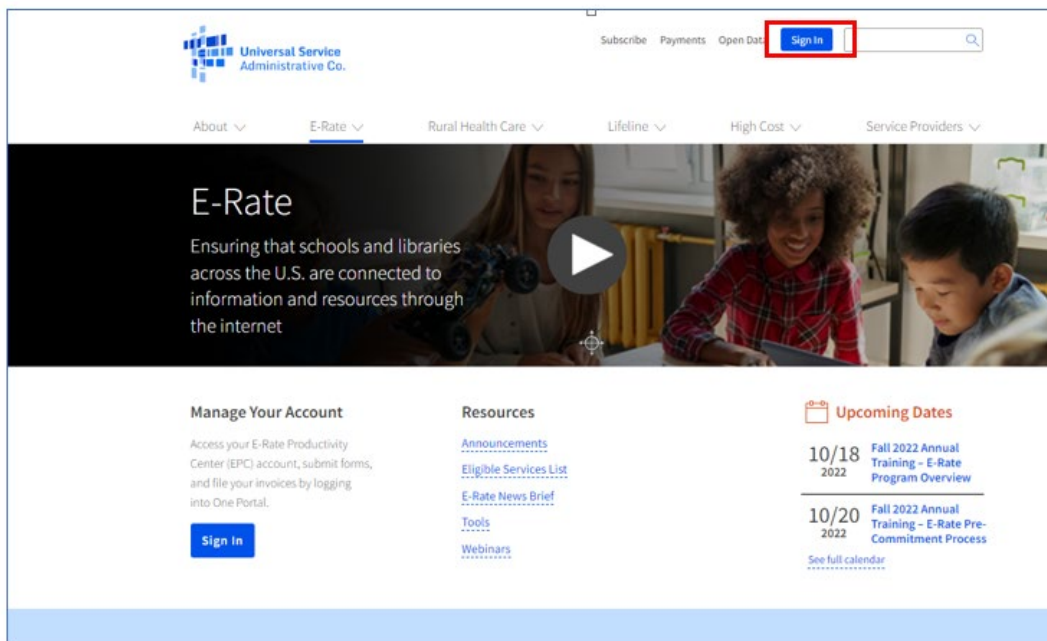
Universal Service Administrative Co.

Subscribe Payments Open Data Sign In

About E-Rate Rural Health Care Lifeline High Cost Service Providers

E-Rate

Ensuring that schools and libraries across the U.S. are connected to information and resources through the internet

Manage Your Account

Access your E-Rate Productivity Center (EPC) account, submit forms, and file your invoices by logging into One Portal.

Sign In

Resources

Announcements

Eligible Services List

E-Rate News Brief

Tools

Webinars

Upcoming Dates

10/18 2022 Fall 2022 Annual Training – E-Rate Program Overview

10/20 2022 Fall 2022 Annual Training – E-Rate Pre-Commitment Process

See full calendar